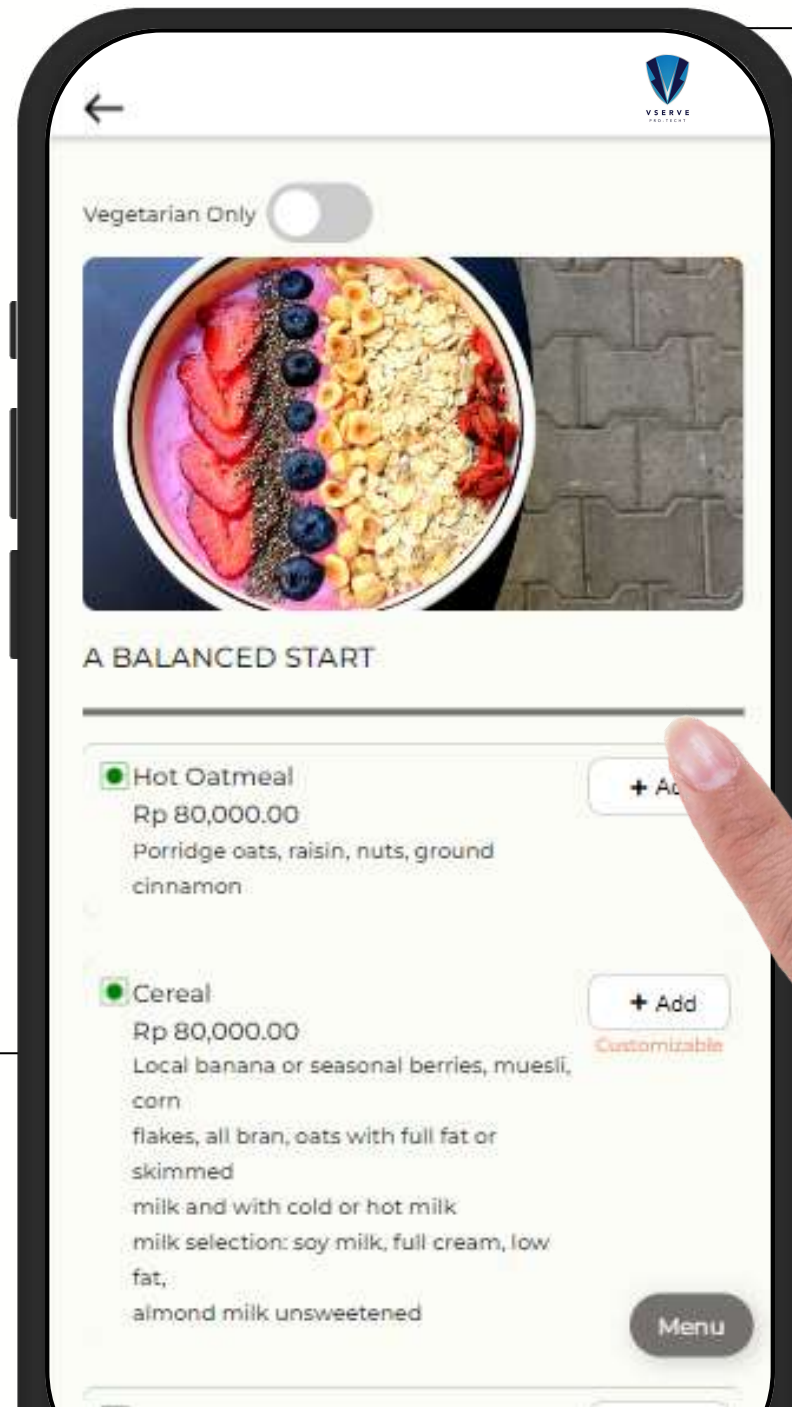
←

VSERVE

Vegetarian Only

A BALANCED START

Hot Oatmeal
Rp 80,000.00
Porridge oats, raisin, nuts, ground cinnamon

+ Ad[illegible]

Cereal
Rp 80,000.00
Local banana or seasonal berries, muesli, corn
flakes, all bran, oats with full fat or skimmed
milk and with cold or hot milk
milk selection: soy milk, full cream, low fat,
almond milk unsweetened

+ Add
Customizable

Menu